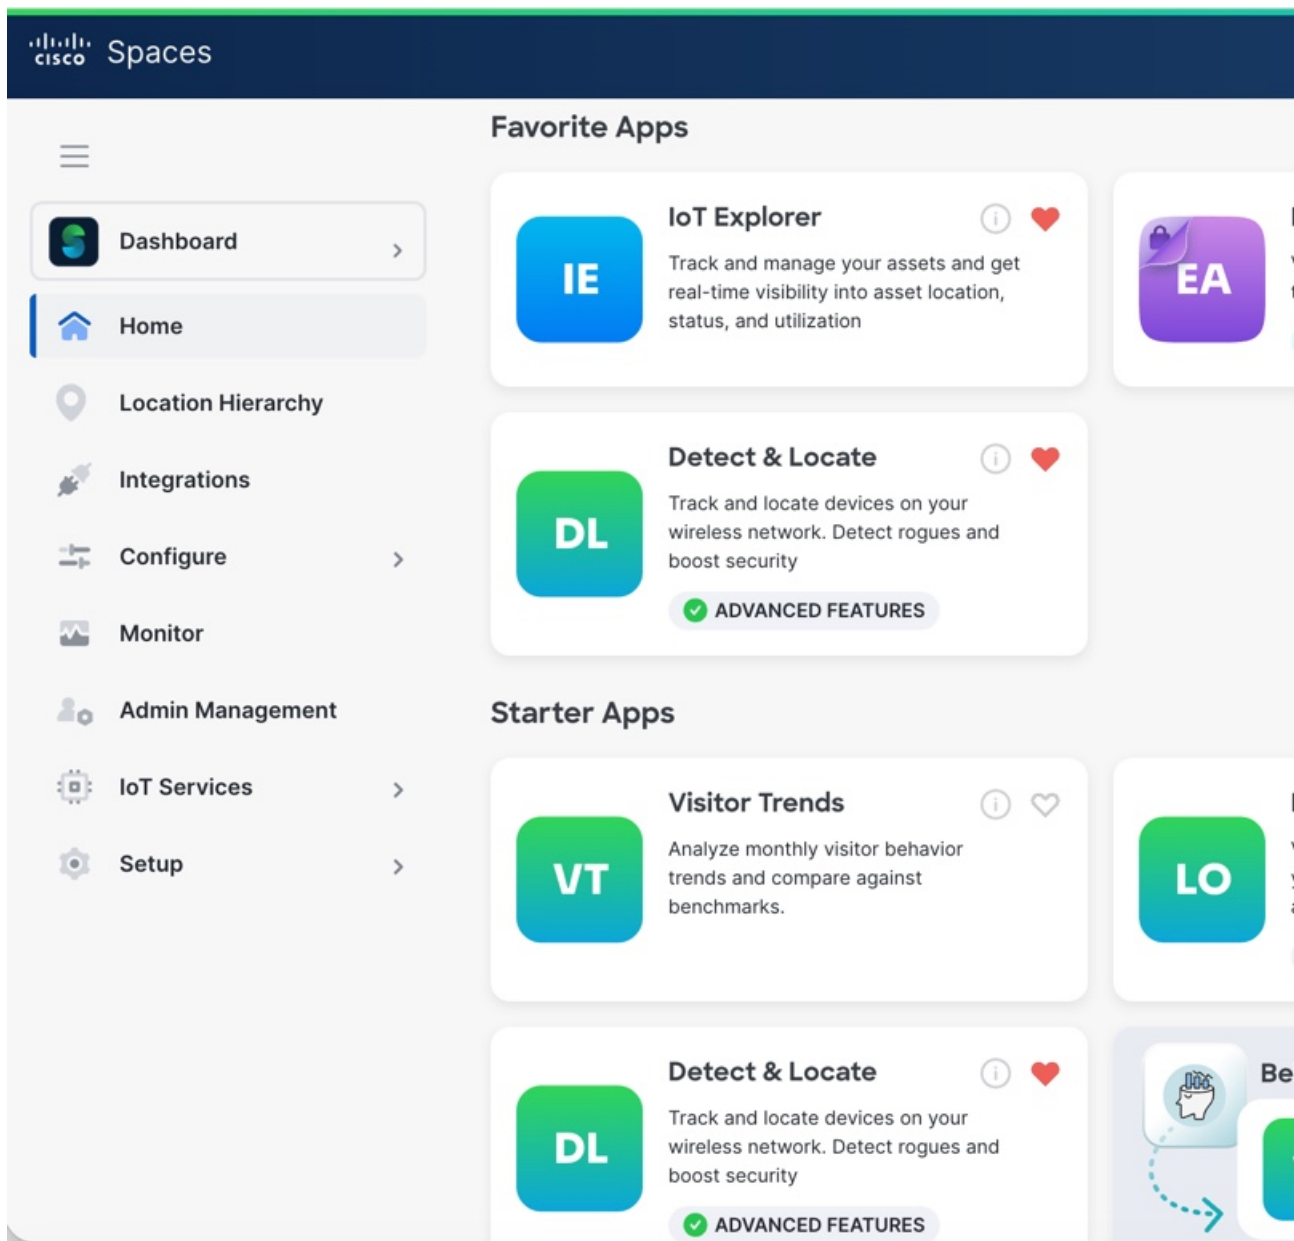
cisco Spaces

Dashboard

Home

Location Hierarchy

Integrations

Configure

Monitor

Admin Management

IoT Services

Setup

Favorite Apps

IE

IoT Explorer

Track and manage your assets and get real-time visibility into asset location, status, and utilization

EA

DL

Detect & Locate

Track and locate devices on your wireless network. Detect rogues and boost security

ADVANCED FEATURES

Starter Apps

VT

Visitor Trends

Analyze monthly visitor behavior trends and compare against benchmarks.

LO

DL

Detect & Locate

Track and locate devices on your wireless network. Detect rogues and boost security

ADVANCED FEATURES

Be